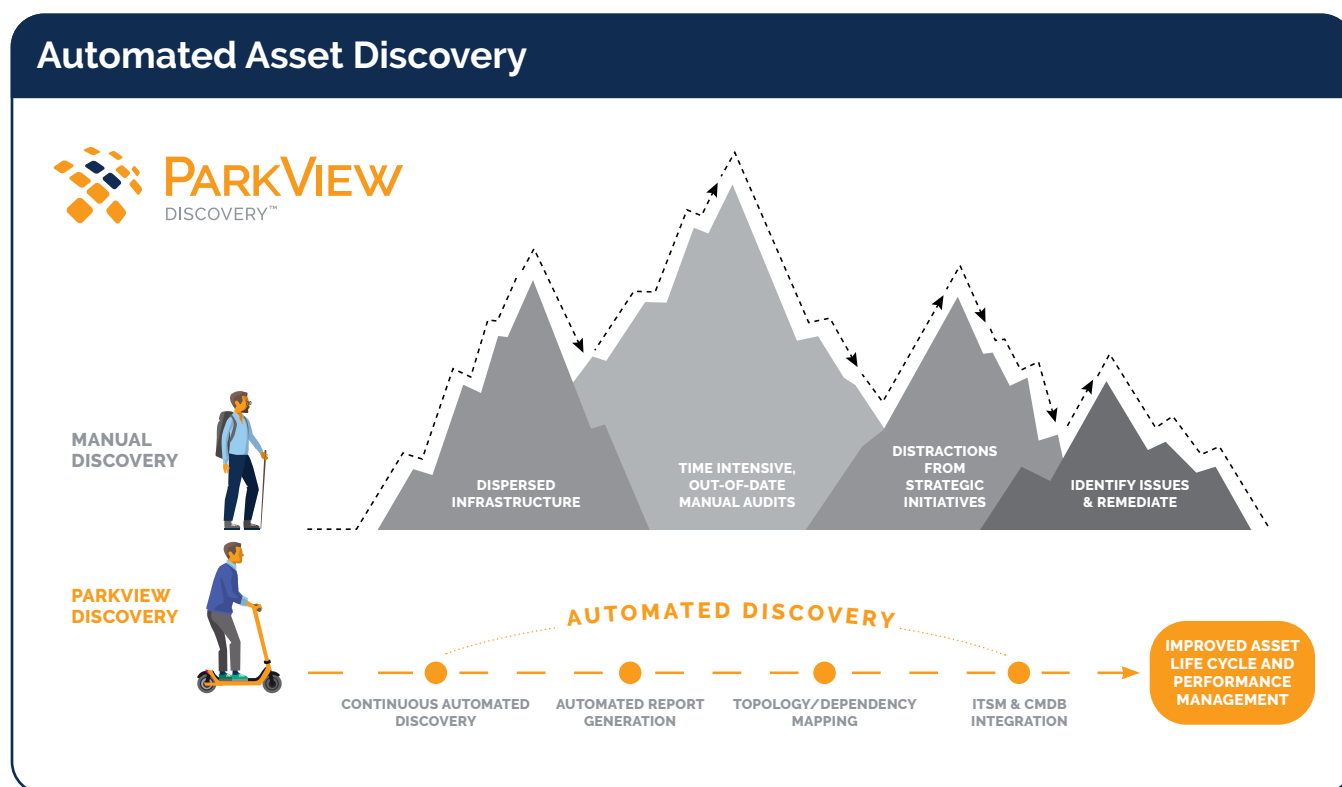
Automated Asset Discovery

ParkView
DISCOVERY™

MANUAL DISCOVERY

DISPERSED INFRASTRUCTURE

TIME INTENSIVE, OUT-OF-DATE MANUAL AUDITS

DISTRACTIONS FROM STRATEGIC INITIATIVES

IDENTIFY ISSUES & REMEDIATE

PARKVIEW DISCOVERY

AUTOMATED DISCOVERY

CONTINUOUS AUTOMATED DISCOVERY

AUTOMATED REPORT GENERATION

TOPOLOGY/DEPENDENCY MAPPING

ITSM & CMDB INTEGRATION

IMPROVED ASSET LIFE CYCLE AND PERFORMANCE MANAGEMENT